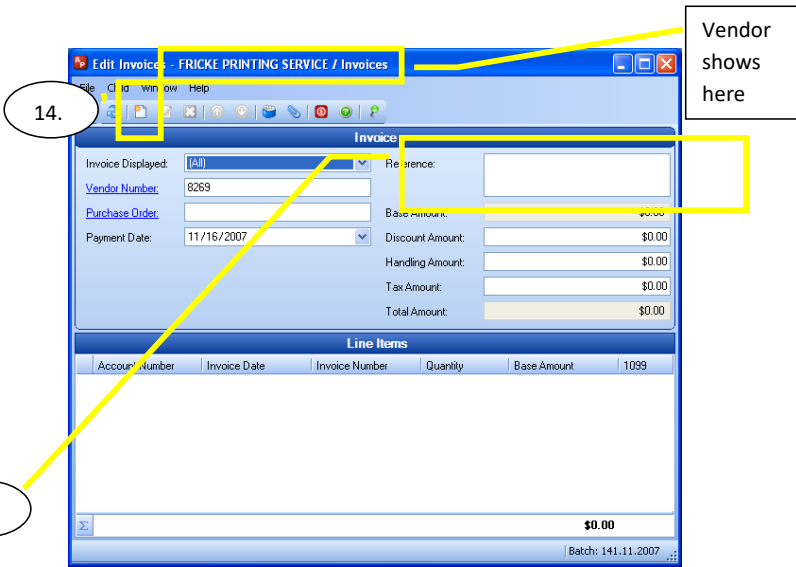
Vendor shows here

Edit Invoices - FRICKE PRINTING SERVICE / Invoices

14.

File Child Window Help

Invoice

Invoice Displayed: (All)

Vendor Number: 8269

Purchase Order:

Payment Date: 11/16/2007

Reference:

Base Amount: $0.00

Discount Amount: $0.00

Handling Amount: $0.00

Tax Amount: $0.00

Total Amount: $0.00

Line Items

| Account Number | Invoice Date | Invoice Number | Quantity | Base Amount | 1099 |
|---|---|---|---|---|---|

$\Sigma$

$0.00

Batch: 141.11.2007